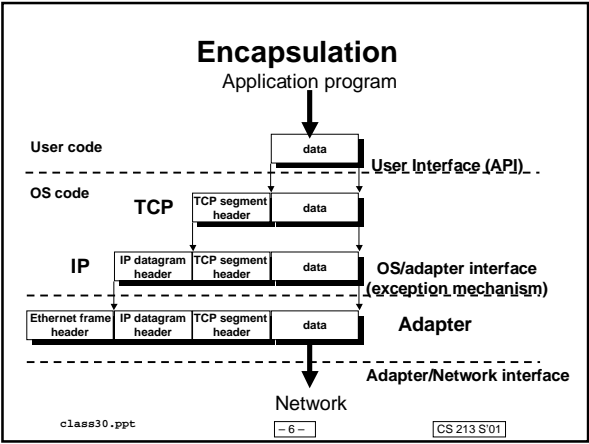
Encapsulation

Application program

User code

data

User Interface (API)

OS code

TCP

TCP segment header

data

IP

IP datagram header

TCP segment header

data

OS/adapter interface (exception mechanism)

Ethernet frame header

IP datagram header

TCP segment header

data

Adapter

Adapter/Network interface

Network

class30.ppt

– 6 –

CS 213 S'01